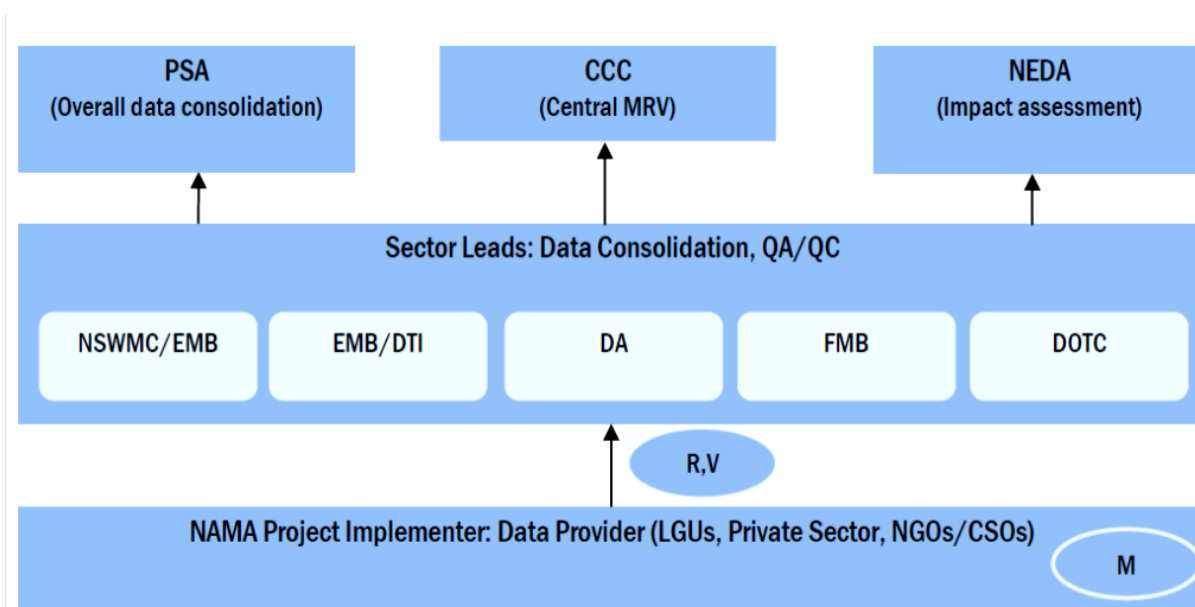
PSA
(Overall data consolidation)

CCC
(Central MRV)

NEDA
(Impact assessment)

Sector Leads: Data Consolidation, QA/QC

NSWMC/EMB

EMB/DTI

DA

FMB

DOTC

R,V

NAMA Project Implementer: Data Provider (LGUs, Private Sector, NGOs/CSOs)

M